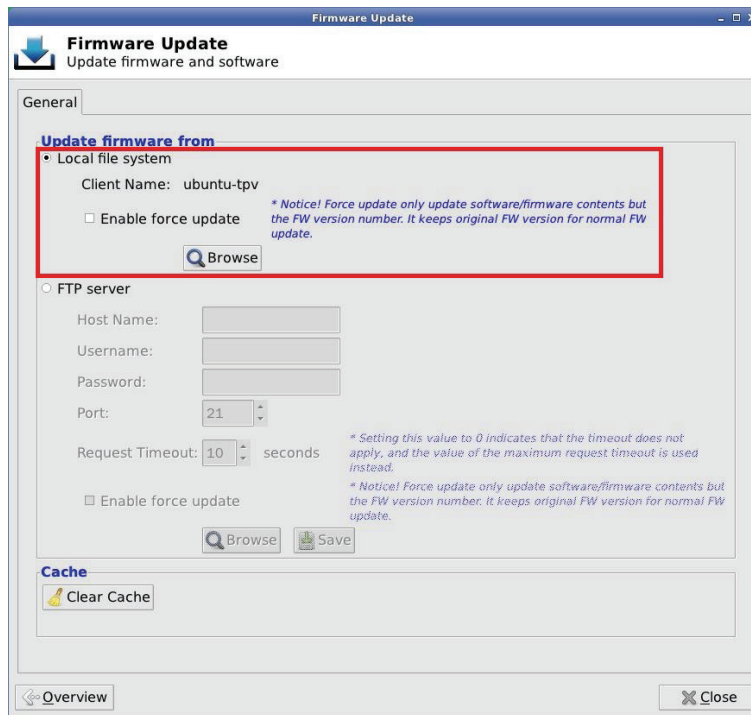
Firmware Update

Firmware Update
Update firmware and software

General

Update firmware from

Local file system

Client Name: ubuntu-tpv

Enable force update

* Notice! Force update only update software/firmware contents but the FW version number. It keeps original FW version for normal FW update.

Browse

FTP server

Host Name:

Username:

Password:

Port: 21

Request Timeout: 10 seconds

* Setting this value to 0 indicates that the timeout does not apply, and the value of the maximum request timeout is used instead.

Enable force update

* Notice! Force update only update software/firmware contents but the FW version number. It keeps original FW version for normal FW update.

Browse Save

Cache

Clear Cache

Overview

Close